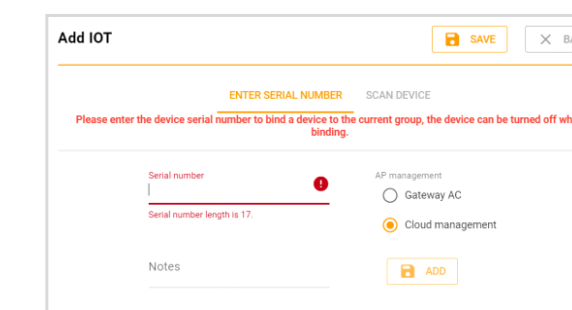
Add IOT

SAVE

Ba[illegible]

ENTER SERIAL NUMBER

SCAN DEVICE

Please enter the device serial number to bind a device to the current group, the device can be turned off wh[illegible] binding.

Serial number

Serial number length is 17.

AP management

Gateway AC

Cloud management

Notes

ADD